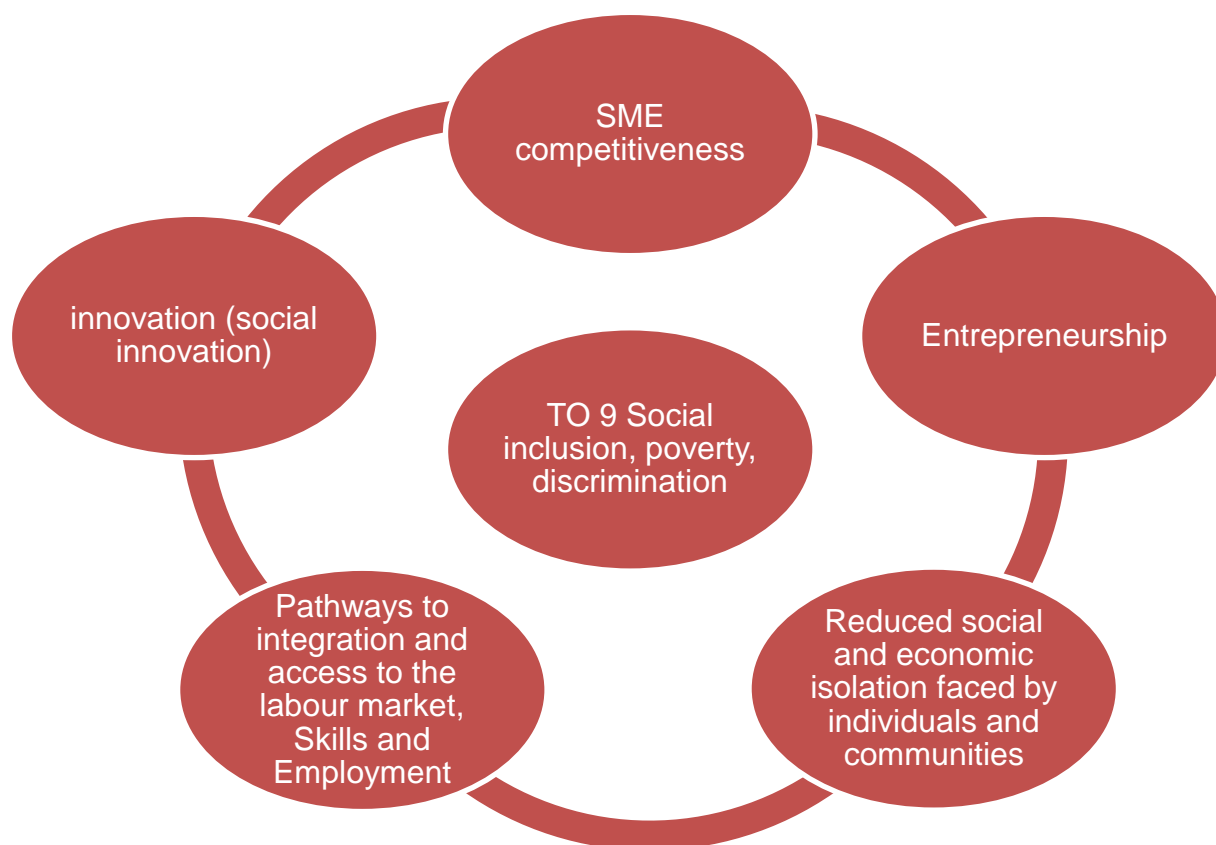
SME competitiveness

Entrepreneurship

Reduced social and economic isolation faced by individuals and communities

Pathways to integration and access to the labour market, Skills and Employment

innovation (social innovation)

TO 9 Social inclusion, poverty, discrimination